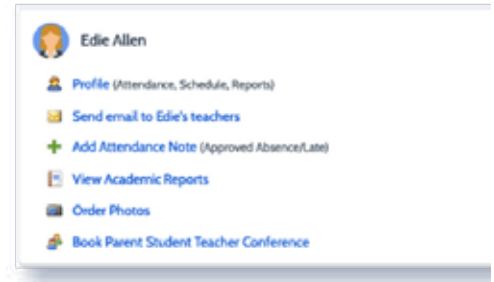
Edie Allen

Profile (Attendance, Schedule, Reports)

Send email to Edie's teachers

Add Attendance Note (Approved Absence/Late)

View Academic Reports

Order Photos

Book Parent Student Teacher Conference